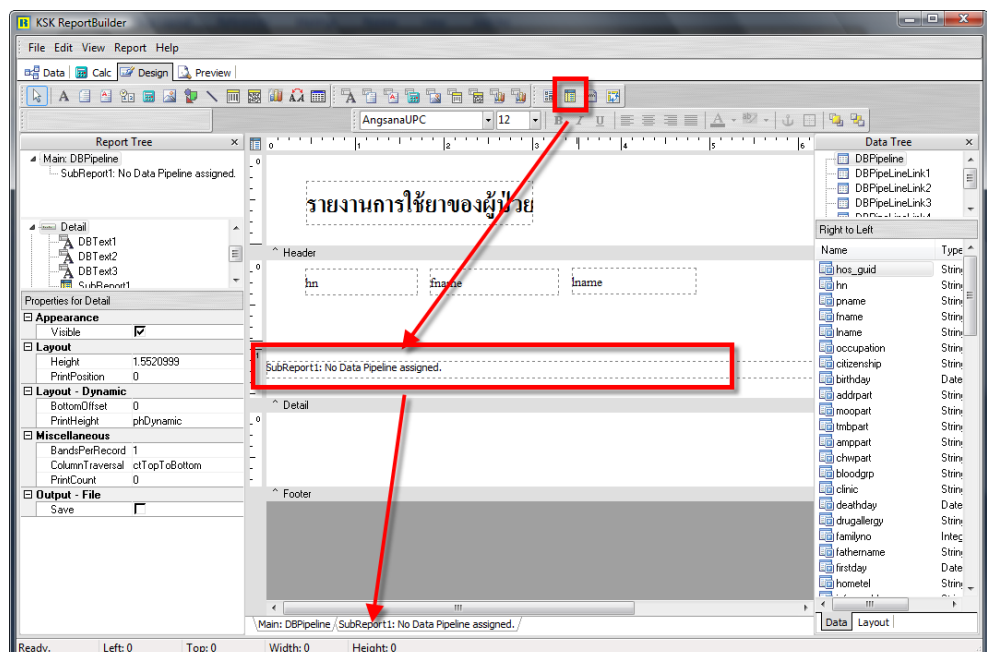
KSK ReportBuilder

File Edit View Report Help

Data Calc Design Preview

AngsanaUPC 12

Report Tree
Main: DBPipeline
SubReport1: No Data Pipeline assigned.

Detail
DBText1
DBText2
DBText3
SubReport1

Properties for Detail

| | |
|---|---|
| Appearance | |
| Visible | ☑ |
| Layout | |
| Height | 1.5520999 |
| PrintPosition | 0 |
| Layout - Dynamic | |
| BottomOffset | 0 |
| PrintHeight | phDynamic |
| Miscellaneous | |
| BandsPerRecord | 1 |
| ColumnTraversal | ctTopToBottom |
| PrintCount | 0 |
| Output - File | |
| Save | ☐ |

รายงานการใช้ยาของผู้ป่วย

Header
hn fname lname

SubReport1: No Data Pipeline assigned.

Detail

Footer

Main: DBPipeline SubReport1: No Data Pipeline assigned.

Data Tree
DBPipeline
DBPipeLineLink1
DBPipeLineLink2
DBPipeLineLink3

Right to Left

| Name | Type |
|---|---|
| hos_guid | String |
| hn | String |
| pname | String |
| fname | String |
| lname | String |
| occupation | String |
| citizenship | String |
| birthday | Date |
| addrpart | String |
| moopart | String |
| tmbpart | String |
| amppart | String |
| chwpart | String |
| bloodgrp | String |
| clinic | String |
| deathday | Date |
| drugallergy | String |
| familyno | Integ |
| fathername | String |
| firstday | Date |
| hometel | String |

Data Layout

Ready. Left: 0 Top: 0 Width: 0 Height: 0